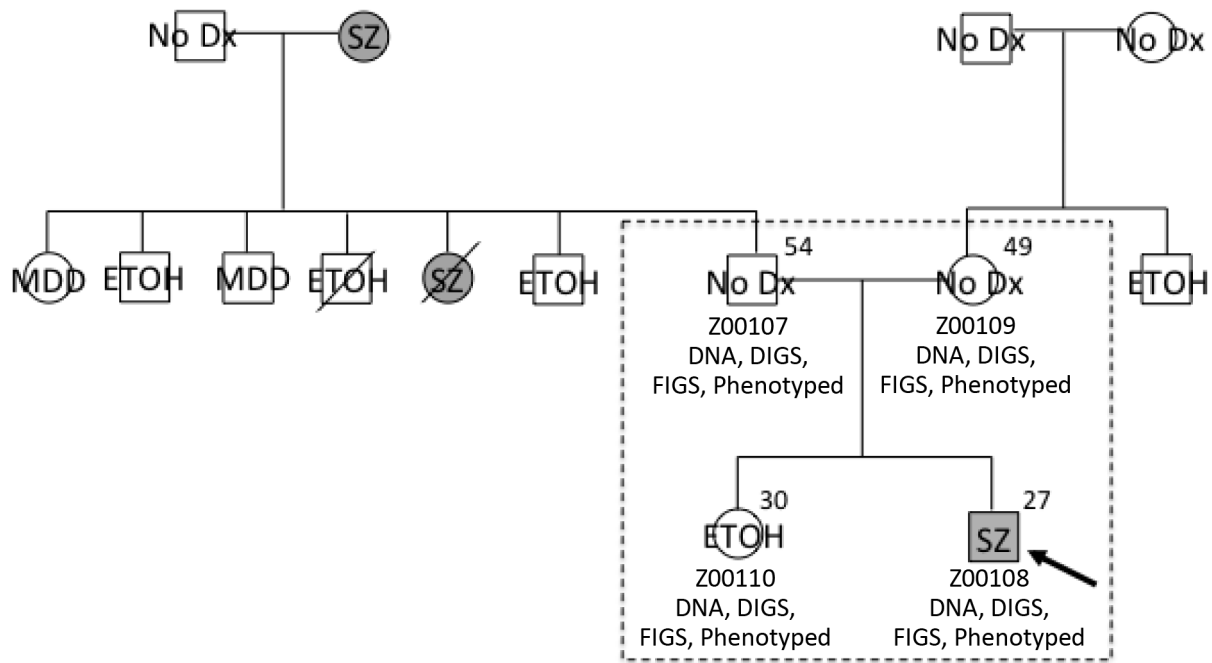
No Dx SZ

No Dx No Dx

MDD ETOH MDD ETOH SZ ETOH

54
No Dx
Z00107
DNA, DIGS, FIGS, Phenotyped

49
No Dx
Z00109
DNA, DIGS, FIGS, Phenotyped

ETOH

30
ETOH
Z00110
DNA, DIGS, FIGS, Phenotyped

27
SZ
Z00108
DNA, DIGS, FIGS, Phenotyped